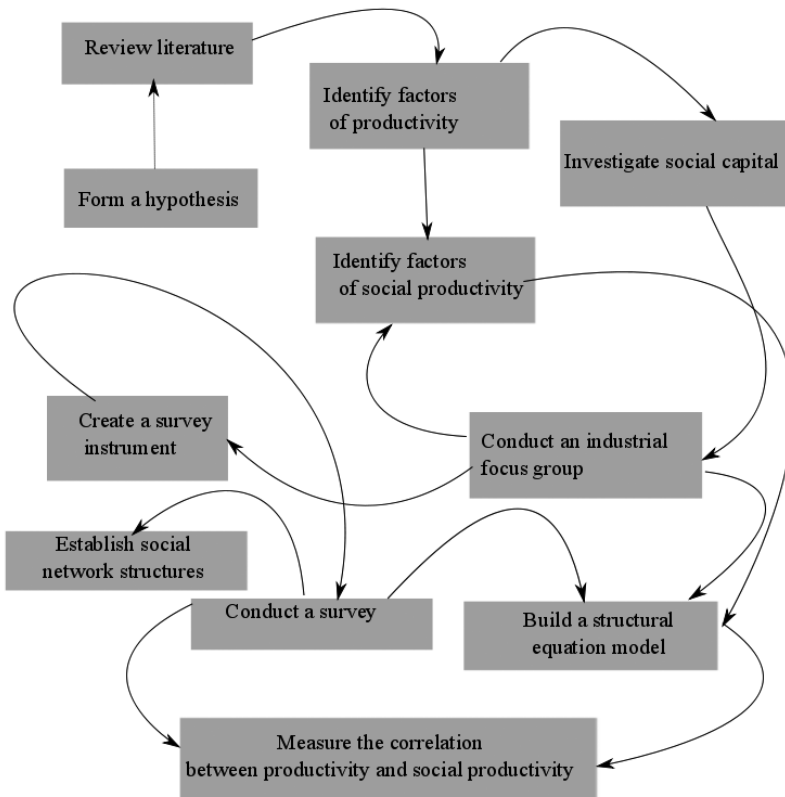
Review literature

Form a hypothesis

Identify factors of productivity

Investigate social capital

Identify factors of social productivity

Create a survey instrument

Conduct an industrial focus group

Establish social network structures

Conduct a survey

Build a structural equation model

Measure the correlation between productivity and social productivity